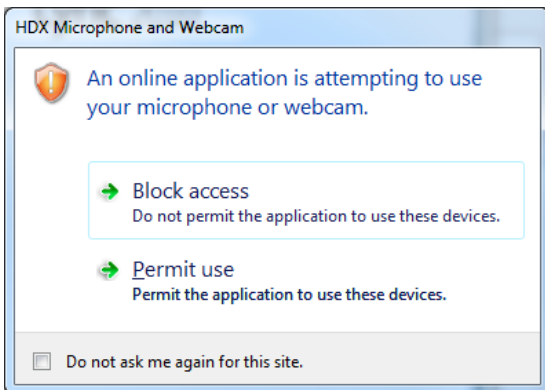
HDX Microphone and Webcam

An online application is attempting to use your microphone or webcam.

Block access
Do not permit the application to use these devices.

Permit use
Permit the application to use these devices.

Do not ask me again for this site.